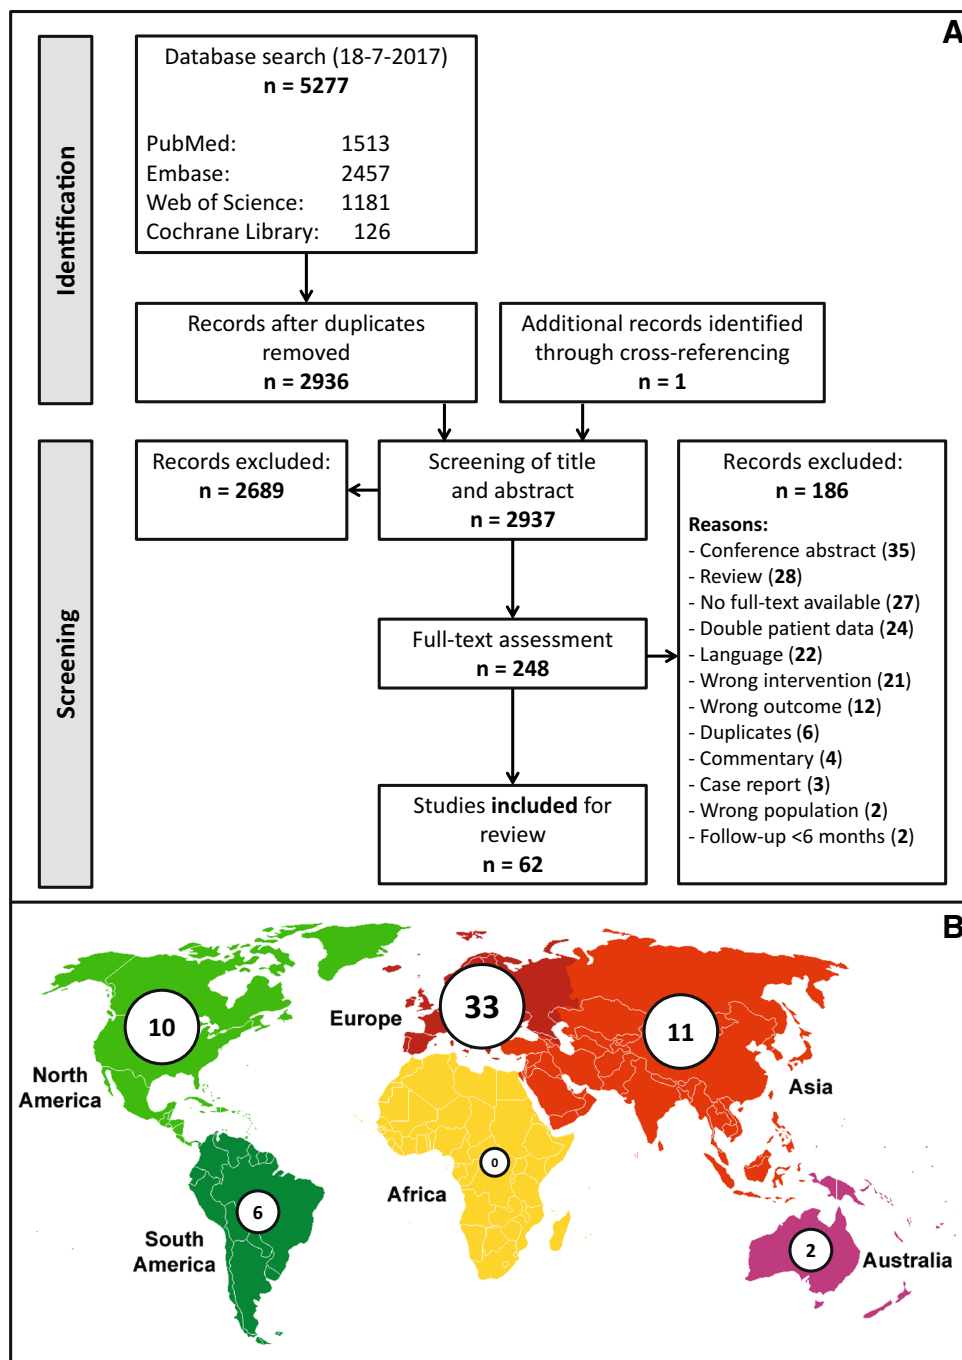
A

Identification

Database search (18-7-2017)
n = 5277

| PubMed: | 1513 |
|---|---|
| Embase: | 2457 |
| Web of Science: | 1181 |
| Cochrane Library: | 126 |

Records after duplicates removed
n = 2936

Additional records identified through cross-referencing
n = 1

Screening

Records excluded:
n = 2689

Screening of title and abstract
n = 2937

Records excluded:
n = 186

Reasons:
- Conference abstract (35)
- Review (28)
- No full-text available (27)
- Double patient data (24)
- Language (22)
- Wrong intervention (21)
- Wrong outcome (12)
- Duplicates (6)
- Commentary (4)
- Case report (3)
- Wrong population (2)
- Follow-up <6 months (2)

Full-text assessment
n = 248

Studies included for review
n = 62

B

10
North America

33
Europe

11
Asia

0
Africa

6
South America

2
Australia